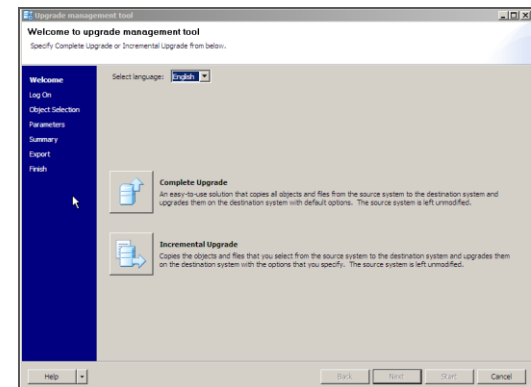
Upgrade management tool

Welcome to upgrade management tool

Specify Complete Upgrade or Incremental Upgrade from below.

Welcome
Log On
Object Selection
Parameters
Summary
Export
Finish

Select language: English

Complete Upgrade
An easy-to-use solution that copies all objects and files from the source system to the destination system and upgrades them on the destination system with default options. The source system is left unmodified.

Incremental Upgrade
Copies the objects and files that you select from the source system to the destination system and upgrades them on the destination system with the options that you specify. The source system is left unmodified.

Help | Back | Next | Start | Cancel